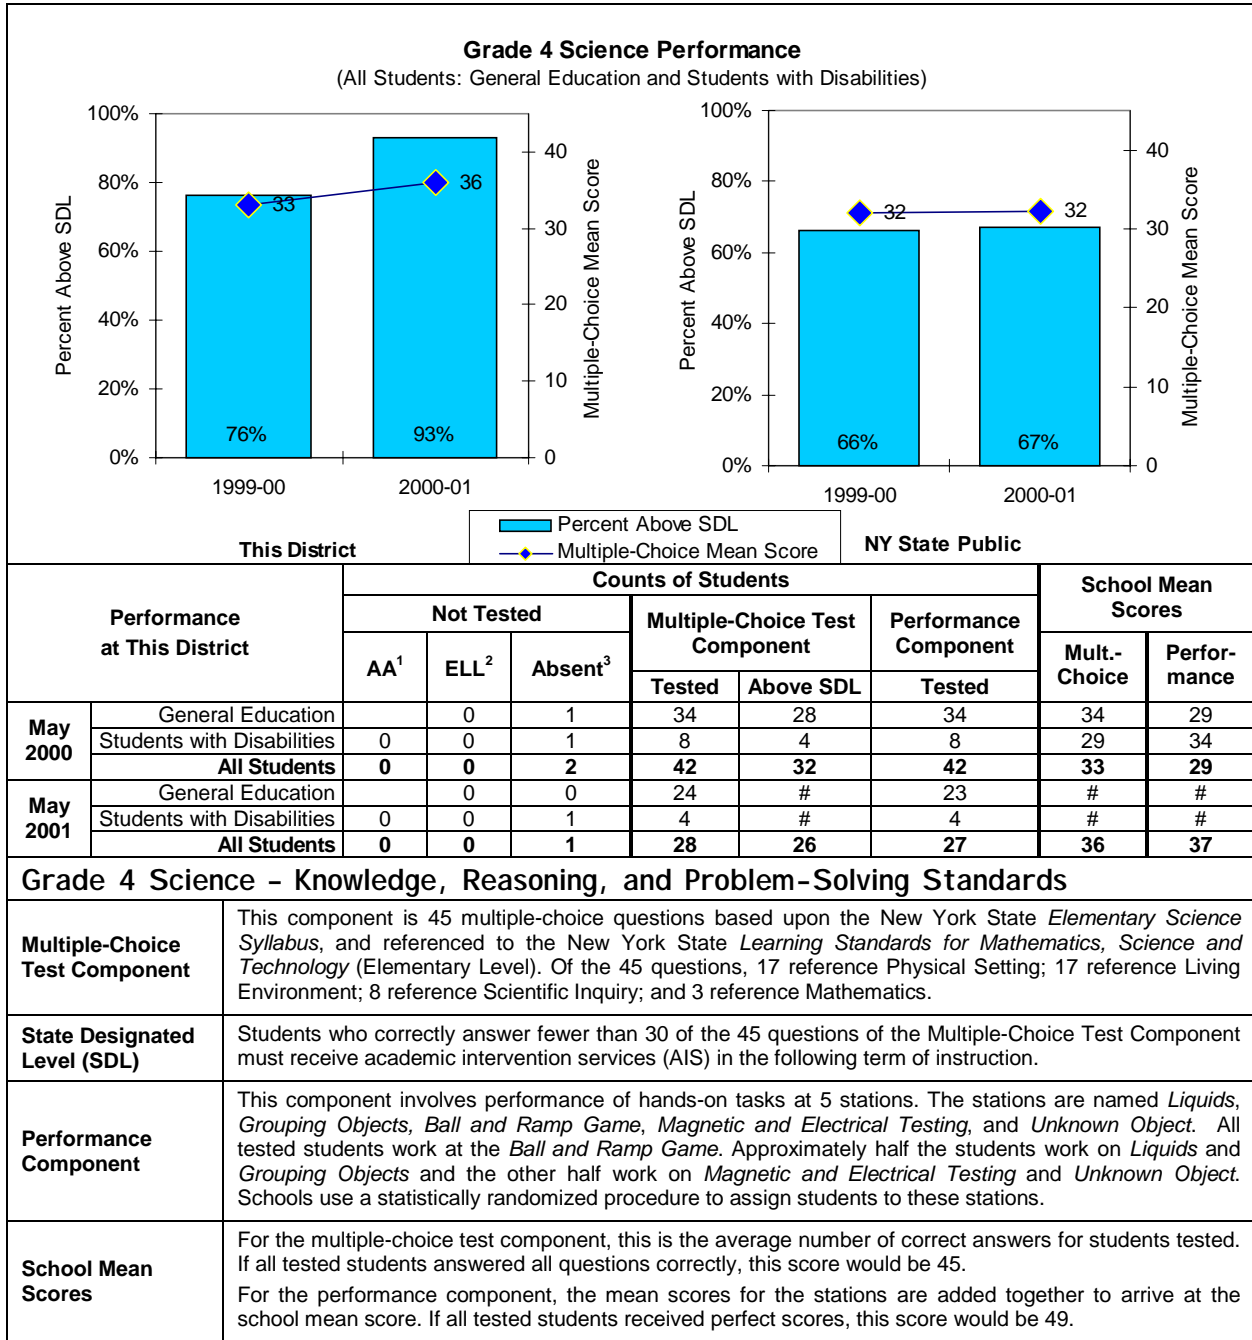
Grade 4 Science Performance
(All Students: General Education and Students with Disabilities)

100%
80%
60%
40%
20%
0%
Percent Above SDL
40
30
20
10
0
Multiple-Choice Mean Score
33
36
76%
93%
1999-00
2000-01

100%
80%
60%
40%
20%
0%
Percent Above SDL
40
30
20
10
0
Multiple-Choice Mean Score
32
32
66%
67%
1999-00
2000-01

This District
Percent Above SDL
Multiple-Choice Mean Score
NY State Public

<table>
<tr><td colspan="2" rowspan="3">Performance at This District</td><td colspan="6">Counts of Students</td><td colspan="2">School Mean Scores</td></tr>
<tr><td colspan="3">Not Tested</td><td colspan="2">Multiple-Choice Test Component</td><td>Performance Component</td><td rowspan="2">Mult.-Choice</td><td rowspan="2">Perfor-mance</td></tr>
<tr><td>AA$^1$</td><td>ELL$^2$</td><td>Absent$^3$</td><td>Tested</td><td>Above SDL</td><td>Tested</td></tr>
<tr><td rowspan="3">May 2000</td><td>General Education</td><td></td><td>0</td><td>1</td><td>34</td><td>28</td><td>34</td><td>34</td><td>29</td></tr>
<tr><td>Students with Disabilities</td><td>0</td><td>0</td><td>1</td><td>8</td><td>4</td><td>8</td><td>29</td><td>34</td></tr>
<tr><td>All Students</td><td>0</td><td>0</td><td>2</td><td>42</td><td>32</td><td>42</td><td>33</td><td>29</td></tr>
<tr><td rowspan="3">May 2001</td><td>General Education</td><td></td><td>0</td><td>0</td><td>24</td><td>#</td><td>23</td><td>#</td><td>#</td></tr>
<tr><td>Students with Disabilities</td><td>0</td><td>0</td><td>1</td><td>4</td><td>#</td><td>4</td><td>#</td><td>#</td></tr>
<tr><td>All Students</td><td>0</td><td>0</td><td>1</td><td>28</td><td>26</td><td>27</td><td>36</td><td>37</td></tr>
</table>

Grade 4 Science – Knowledge, Reasoning, and Problem-Solving Standards

| Multiple-Choice Test Component | This component is 45 multiple-choice questions based upon the New York State *Elementary Science Syllabus*, and referenced to the New York State *Learning Standards for Mathematics, Science and Technology* (Elementary Level). Of the 45 questions, 17 reference Physical Setting; 17 reference Living Environment; 8 reference Scientific Inquiry; and 3 reference Mathematics. |
|---|---|
| State Designated Level (SDL) | Students who correctly answer fewer than 30 of the 45 questions of the Multiple-Choice Test Component must receive academic intervention services (AIS) in the following term of instruction. |
| Performance Component | This component involves performance of hands-on tasks at 5 stations. The stations are named *Liquids*, *Grouping Objects, Ball and Ramp Game*, *Magnetic and Electrical Testing*, and *Unknown Object*. All tested students work at the *Ball and Ramp Game*. Approximately half the students work on *Liquids* and *Grouping Objects* and the other half work on *Magnetic and Electrical Testing* and *Unknown Object*. Schools use a statistically randomized procedure to assign students to these stations. |
| School Mean Scores | For the multiple-choice test component, this is the average number of correct answers for students tested. If all tested students answered all questions correctly, this score would be 45. For the performance component, the mean scores for the stations are added together to arrive at the school mean score. If all tested students received perfect scores, this score would be 49. |